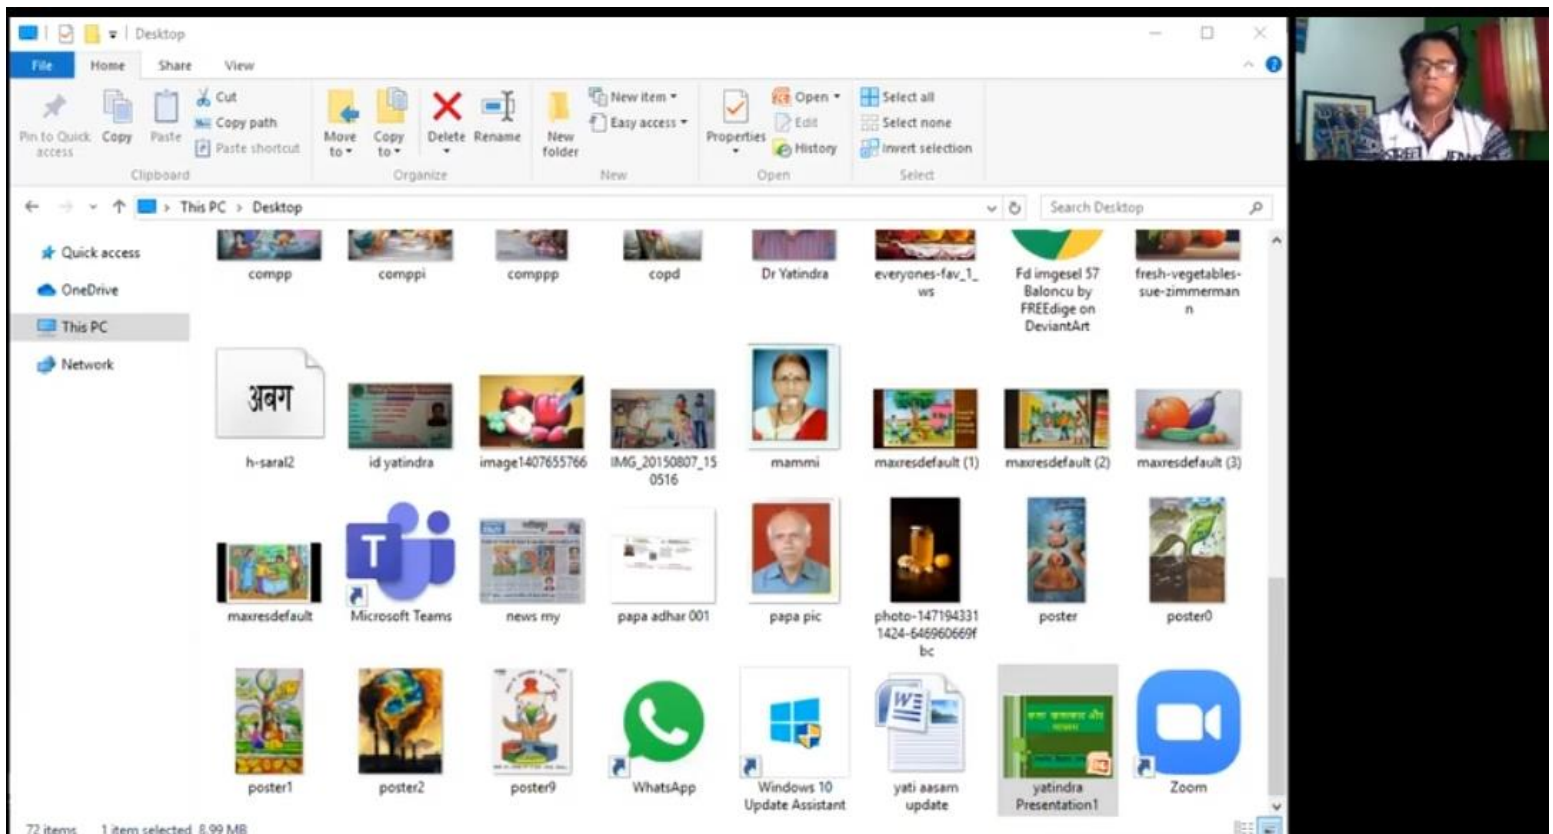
Desktop

File Home Share View

Pin to Quick access Copy Paste Cut Copy path Paste shortcut
Clipboard

Move to Copy to Delete Rename
Organize

New folder New item Easy access
New

Properties Open Edit History
Open

Select all Select none Invert selection
Select

This PC > Desktop

Search Desktop

Quick access
OneDrive
This PC
Network

compp
comppi
comppp
copd
Dr Yatindra
everyones-fav_1_ws
Fd imgesel 57 Baloncu by FREEdige on DeviantArt
fresh-vegetables-sue-zimmerman n

अबग
h-saral2
id yatindra
image1407655766
IMG_20150807_150516
mammi
maxresdefault (1)
maxresdefault (2)
maxresdefault (3)

maxresdefault
Microsoft Teams
news my
papa adhar 001
papa pic
photo-1471943311424-646960669fbc
poster
poster0

poster1
poster2
poster9
WhatsApp
Windows 10 Update Assistant
yati aasam update
yatindra Presentation1
Zoom

72 items 1 item selected 8.99 MB